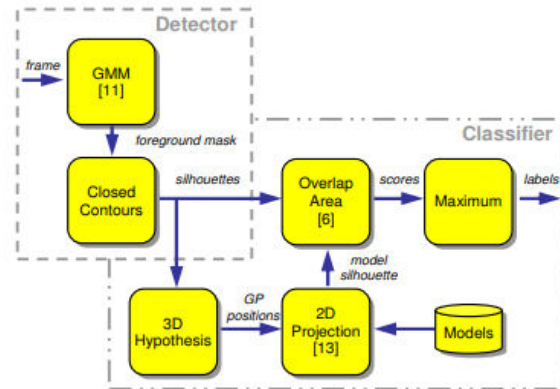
Detector

frame

GMM
[11]

foreground mask

Closed
Contours

silhouettes

Classifier

Overlap
Area
[6]

scores

Maximum

labels

model
silhouette

3D
Hypothesis

GP
positions

2D
Projection
[13]

Models